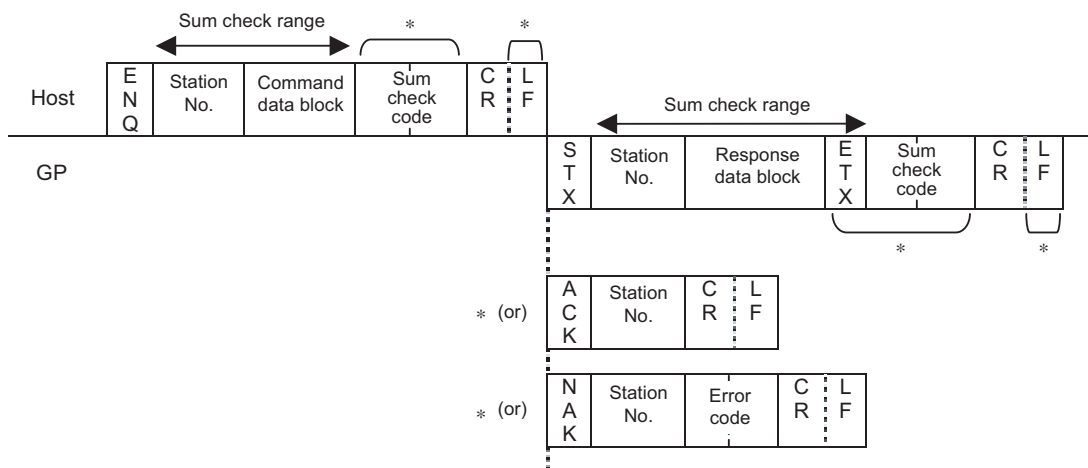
Sum check range

*

*

Host

ENQ

Station No.

Command data block

Sum check code

CR

LF

Sum check range

GP

STX

Station No.

Response data block

ETX

Sum check code

CR

LF

*

*

* (or)

ACK

Station No.

CR

LF

* (or)

NAK

Station No.

Error code

CR

LF